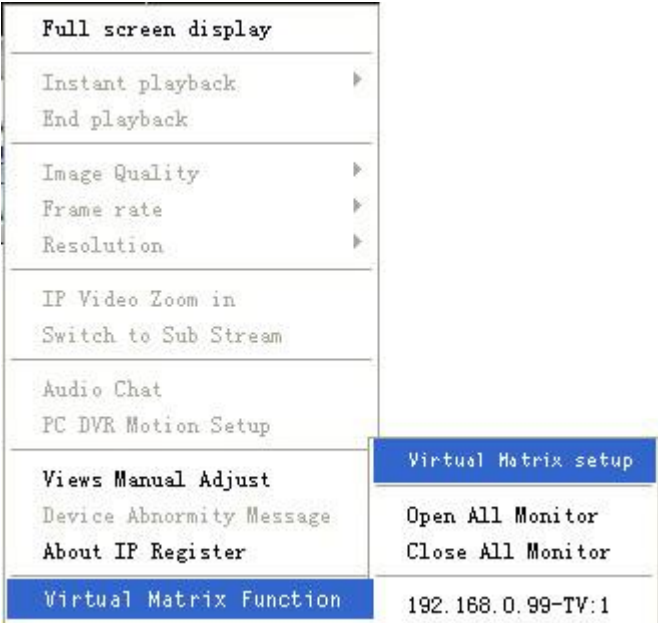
Full screen display

Instant playback
End playback

Image Quality
Frame rate
Resolution

IP Video Zoom in
Switch to Sub Stream

Audio Chat
PC DVR Motion Setup

Views Manual Adjust
Device Abnormity Message
About IP Register

Virtual Matrix Function

Virtual Matrix setup

Open All Monitor
Close All Monitor

192.168.0.99-TV:1